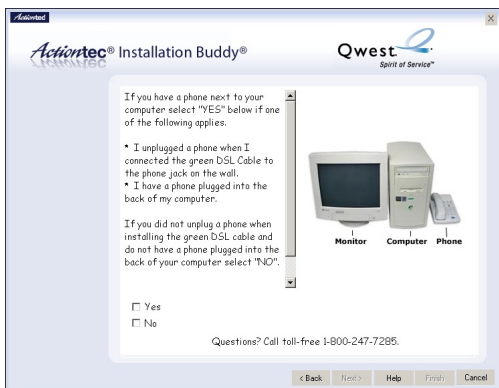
Actiontec

Actiontec® Installation Buddy®

Qwest
Spirit of Service™

If you have a phone next to your computer select "YES" below if one of the following applies.

* I unplugged a phone when I connected the green DSL Cable to the phone jack on the wall.
* I have a phone plugged into the back of my computer.

If you did not unplug a phone when installing the green DSL cable and do not have a phone plugged into the back of your computer select "NO".

Monitor Computer Phone

☐ Yes
☐ No

Questions? Call toll-free 1-800-247-7285.

< Back Next > Help Finish Cancel